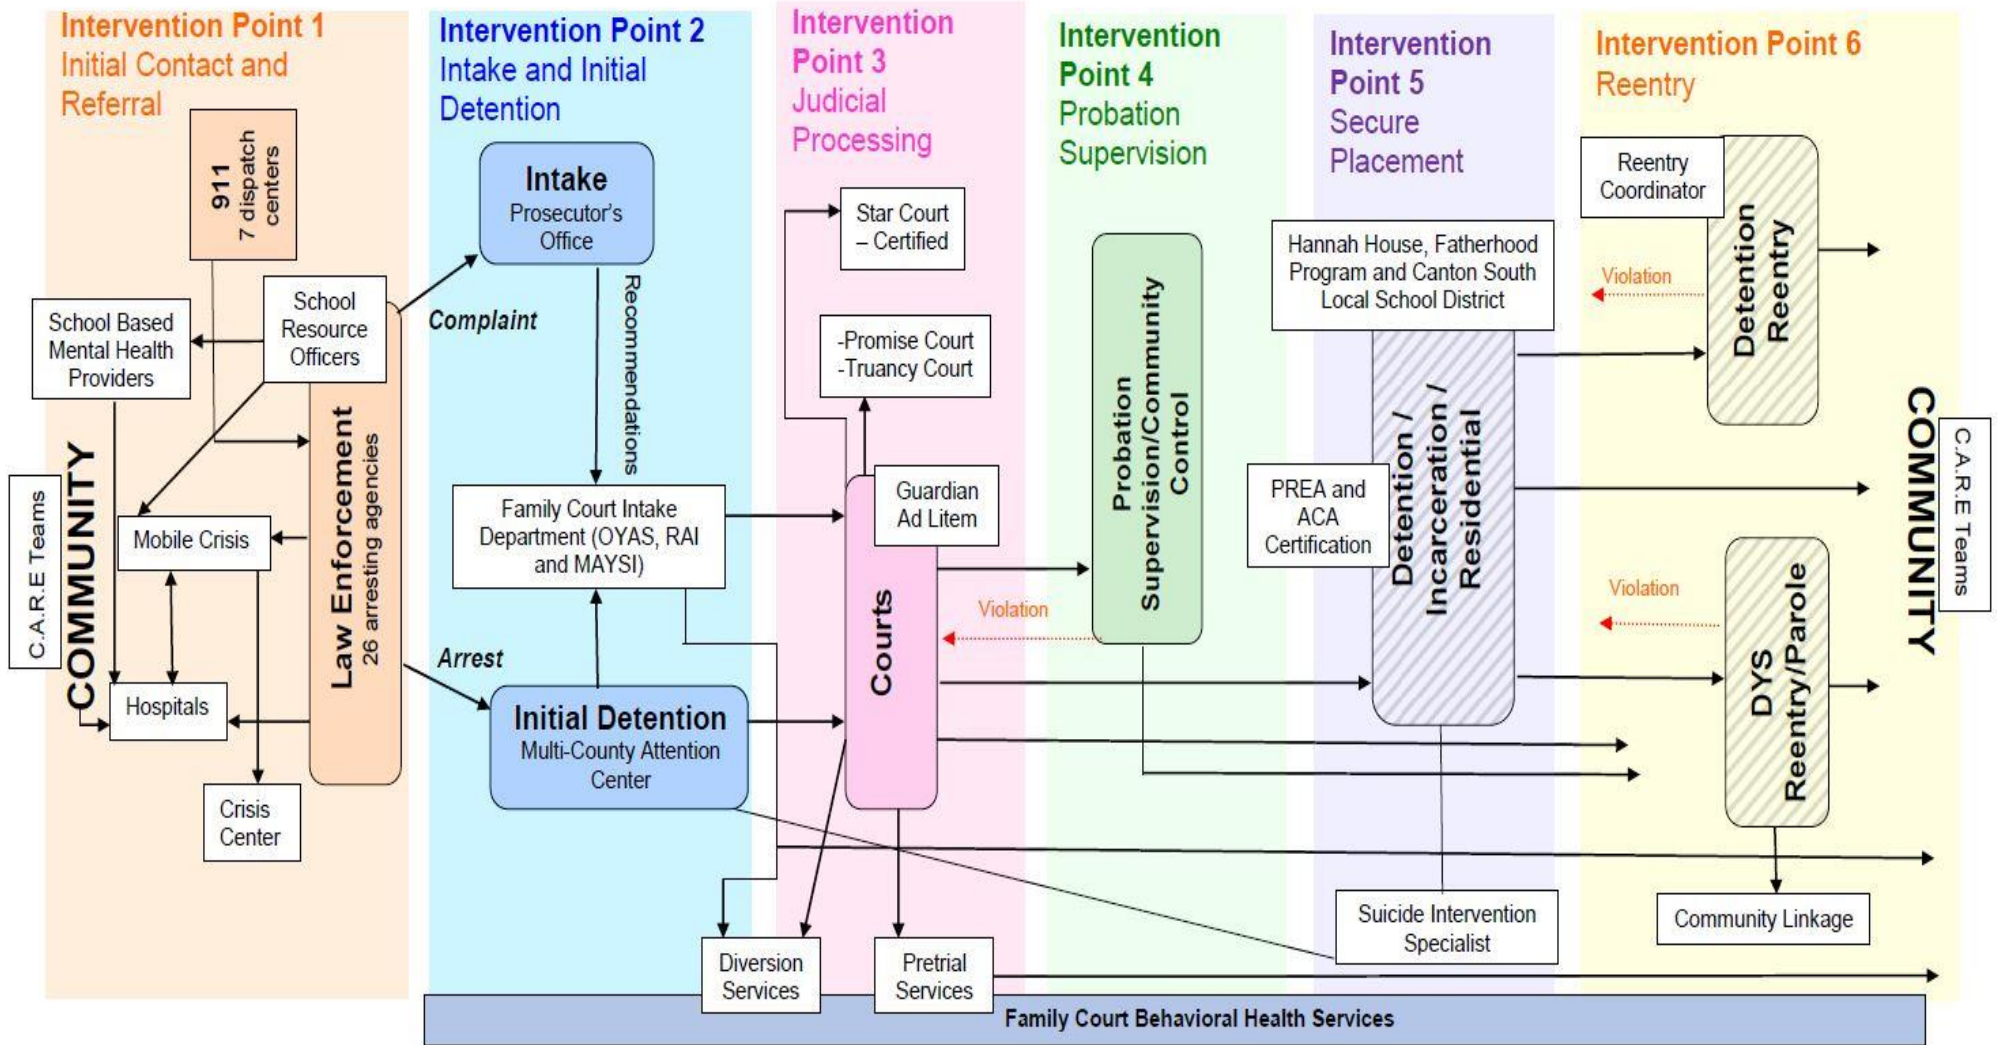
Intervention Point 1
Initial Contact and Referral

Intervention Point 2
Intake and Initial Detention

Intervention Point 3
Judicial Processing

Intervention Point 4
Probation Supervision

Intervention Point 5
Secure Placement

Intervention Point 6
Reentry

911
7 dispatch centers

School Based Mental Health Providers

School Resource Officers

C.A.R.E Teams

COMMUNITY

Mobile Crisis

Hospitals

Crisis Center

Law Enforcement
26 arresting agencies

Intake
Prosecutor's Office

Complaint

Recommendations

Family Court Intake Department (OYAS, RAI and MAYSI)

Arrest

Initial Detention
Multi-County Attention Center

Star Court – Certified

-Promise Court
-Truancy Court

Guardian Ad Litem

Courts

Violation

Diversion Services

Pretrial Services

Probation Supervision/Community Control

Hannah House, Fatherhood Program and Canton South Local School District

PREA and ACA Certification

Detention / Incarceration / Residential

Suicide Intervention Specialist

Reentry Coordinator

Violation

Detention Reentry

Violation

DYS Reentry/Parole

Community Linkage

COMMUNITY

C.A.R.E Teams

Family Court Behavioral Health Services